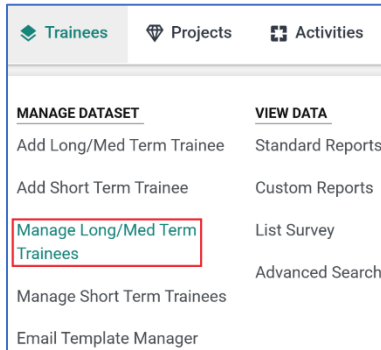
Trainees Projects Activities

MANAGE DATASET
Add Long/Med Term Trainee
Add Short Term Trainee
Manage Long/Med Term Trainees
Manage Short Term Trainees
Email Template Manager

VIEW DATA
Standard Reports
Custom Reports
List Survey
Advanced Search